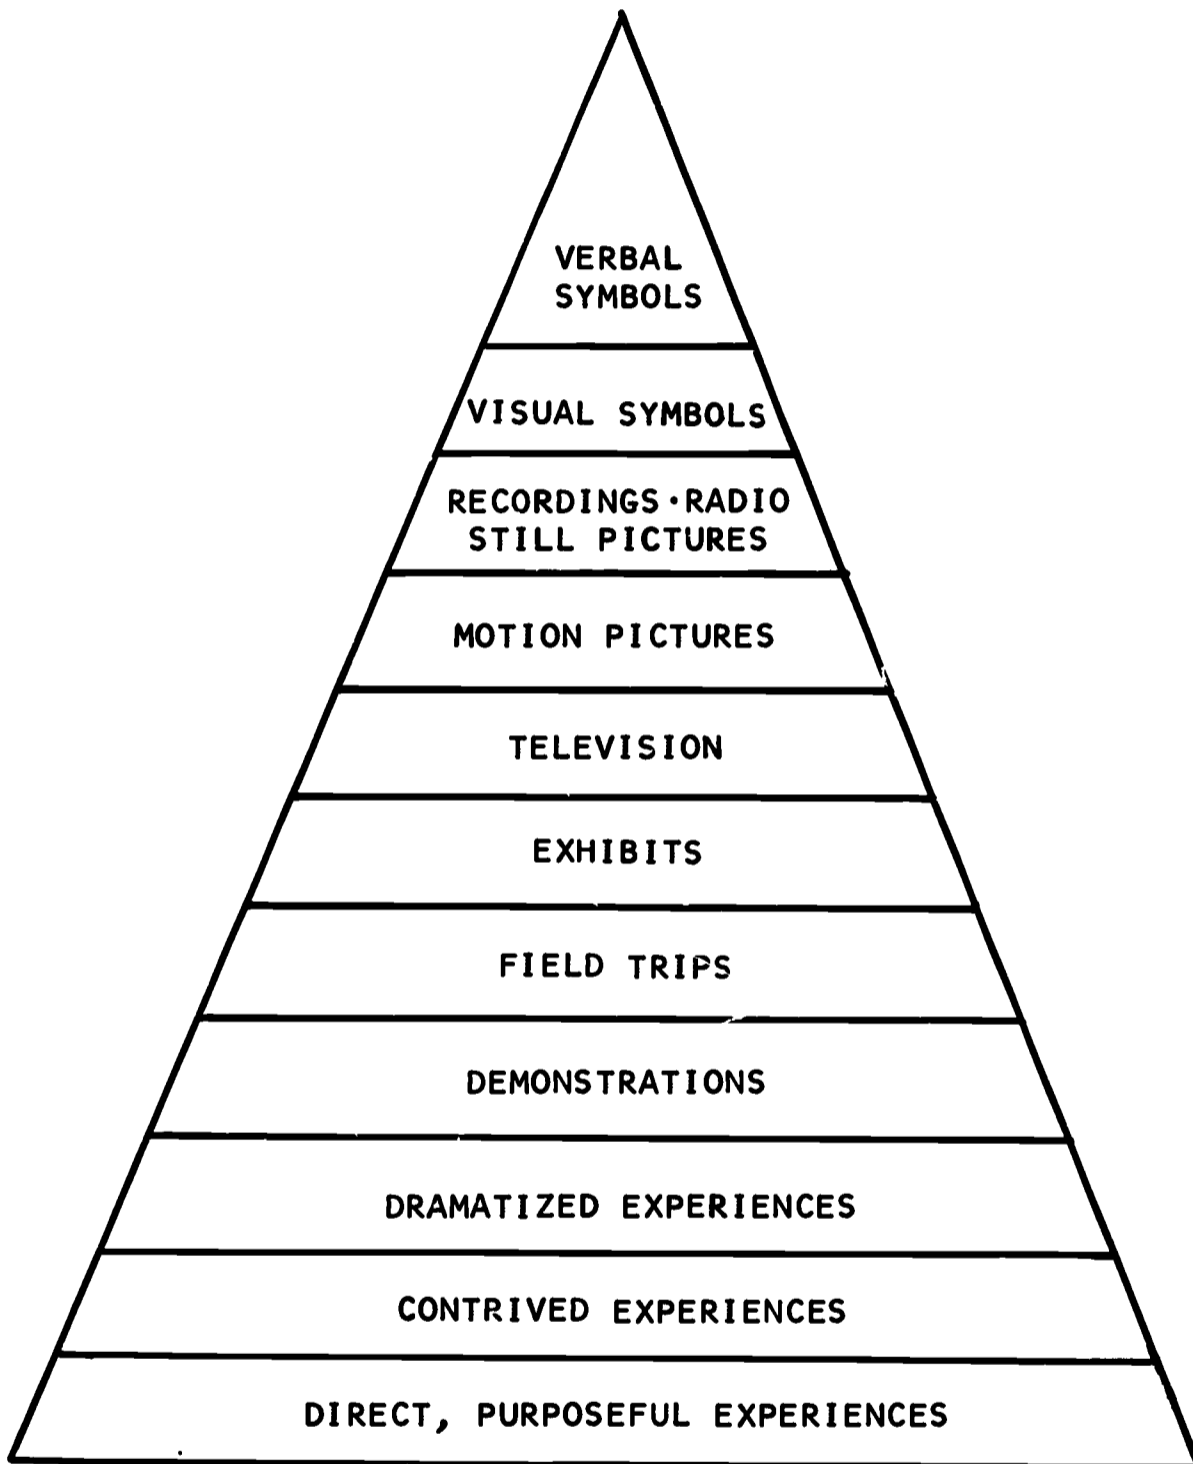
VERBAL SYMBOLS

VISUAL SYMBOLS

RECORDINGS·RADIO STILL PICTURES

MOTION PICTURES

TELEVISION

EXHIBITS

FIELD TRIPS

DEMONSTRATIONS

DRAMATIZED EXPERIENCES

CONTRIVED EXPERIENCES

DIRECT, PURPOSEFUL EXPERIENCES